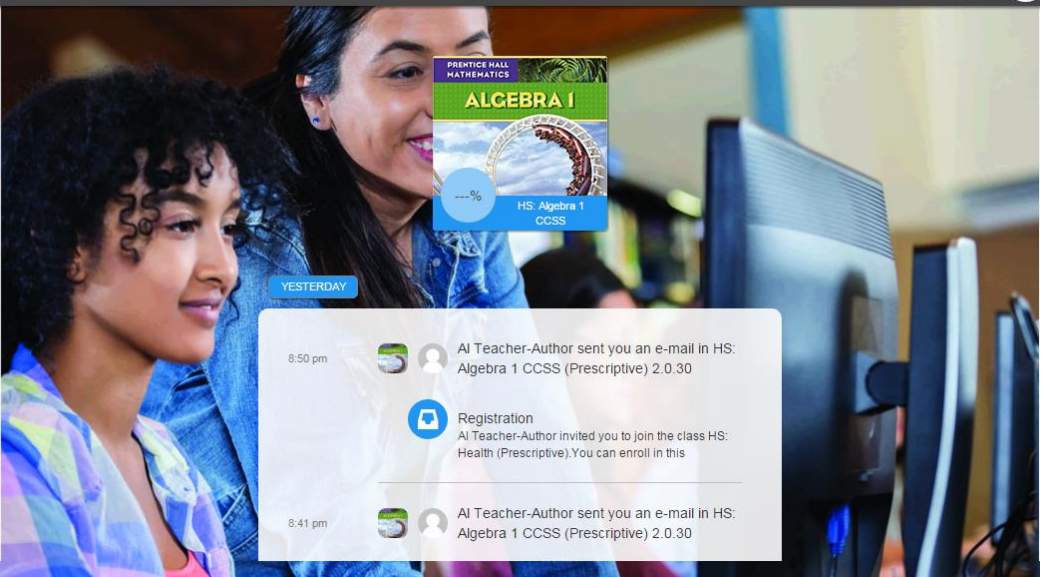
PRENTICE HALL MATHEMATICS

ALGEBRA I

---%

HS: Algebra 1 CCSS

YESTERDAY

8:50 pm

Al Teacher-Author sent you an e-mail in HS: Algebra 1 CCSS (Prescriptive) 2.0.30

Registration

Al Teacher-Author invited you to join the class HS: Health (Prescriptive).You can enroll in this

8:41 pm

Al Teacher-Author sent you an e-mail in HS: Algebra 1 CCSS (Prescriptive) 2.0.30